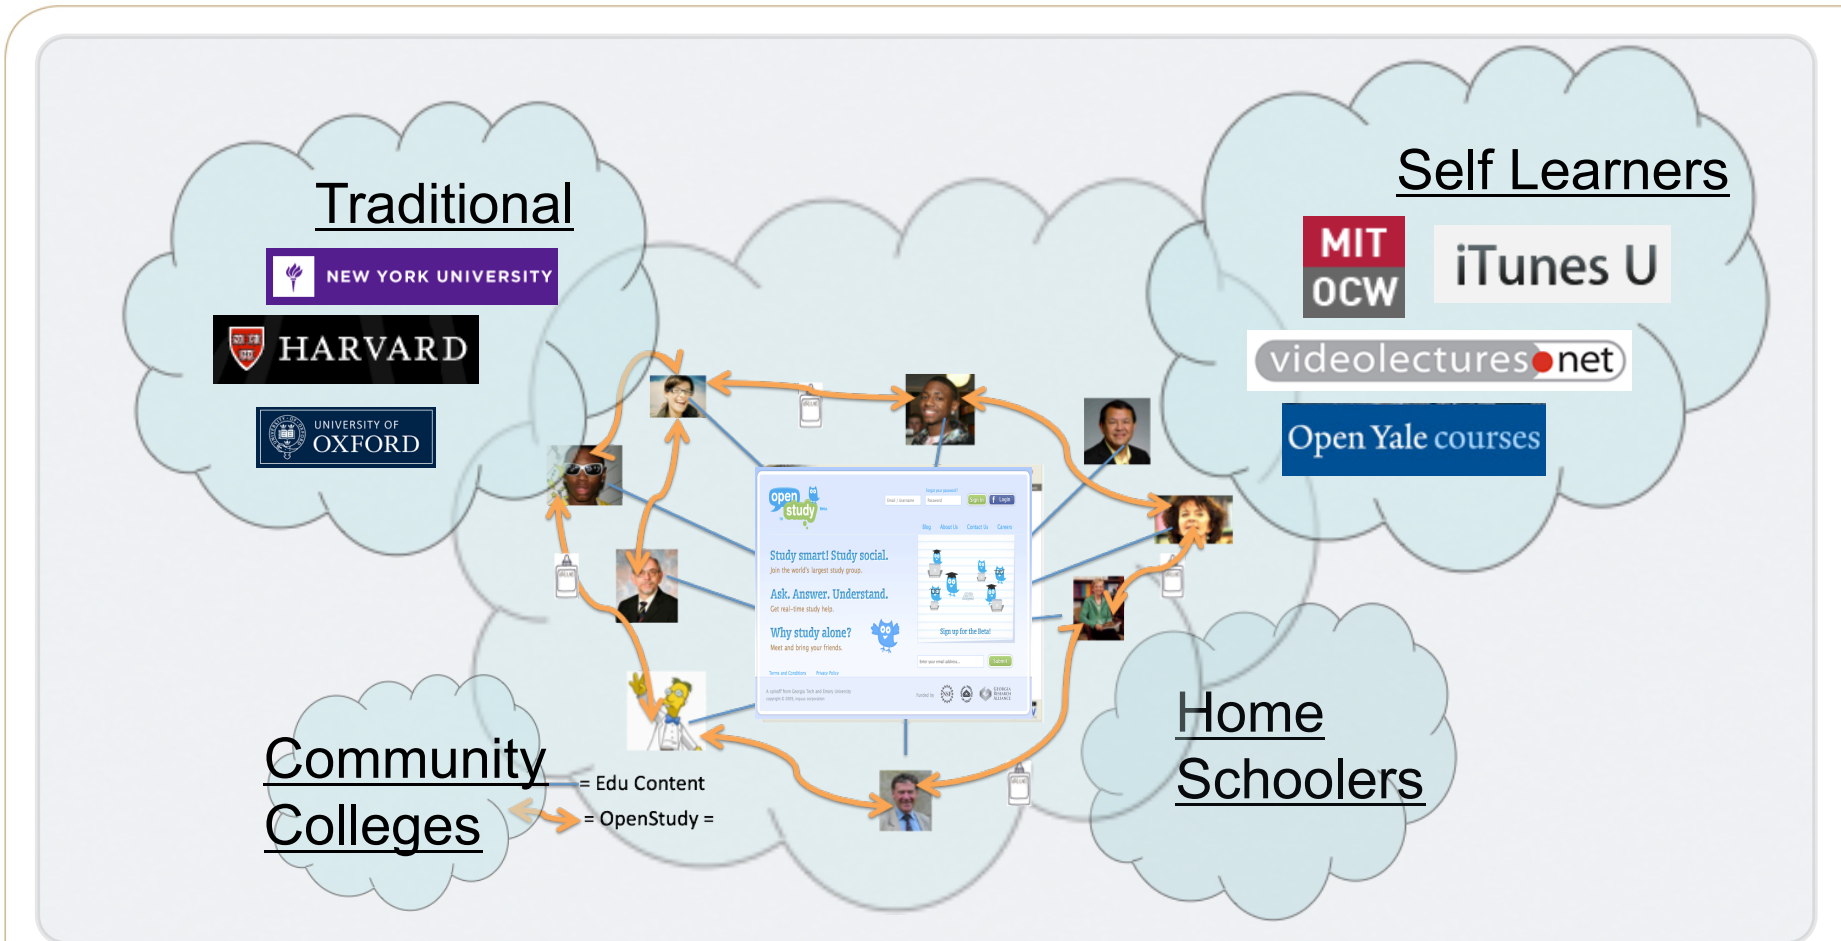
Traditional

NEW YORK UNIVERSITY

HARVARD

UNIVERSITY OF OXFORD

Self Learners

MIT OCW

iTunes U

videolectures.net

Open Yale courses

open study

Study smart! Study social.

Join the world's largest study group.

Ask. Answer. Understand.

Get real-time study help.

Why study alone?

Meet and bring your friends.

Sign up for the Beta!

Community Colleges

= Edu Content

= OpenStudy =

Home Schoolers